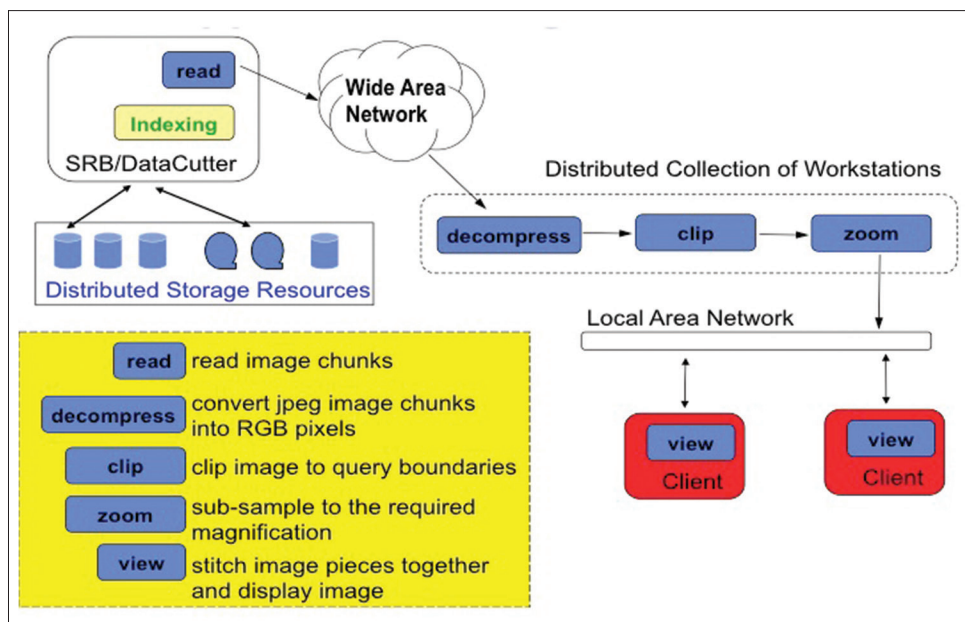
read

Indexing

SRB/DataCutter

Wide Area Network

Distributed Collection of Workstations

decompress

clip

zoom

Distributed Storage Resources

Local Area Network

read read image chunks

decompress convert jpeg image chunks into RGB pixels

clip clip image to query boundaries

zoom sub-sample to the required magnification

view stitch image pieces together and display image

view

Client

view

Client